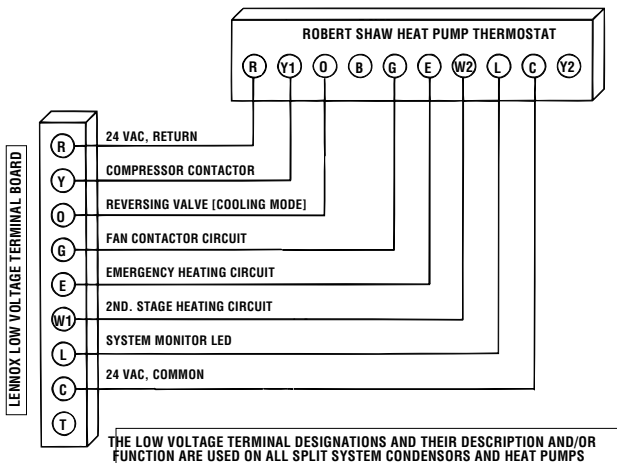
ROBERT SHAW HEAT PUMP THERMOSTAT

R Y1 O B G E W2 L C Y2

LENNOX LOW VOLTAGE TERMINAL BOARD

R 24 VAC, RETURN

Y COMPRESSOR CONTACTOR

O REVERSING VALVE [COOLING MODE]

G FAN CONTACTOR CIRCUIT

E EMERGENCY HEATING CIRCUIT

W1 2ND. STAGE HEATING CIRCUIT

L SYSTEM MONITOR LED

C 24 VAC, COMMON

T

THE LOW VOLTAGE TERMINAL DESIGNATIONS AND THEIR DESCRIPTION AND/OR FUNCTION ARE USED ON ALL SPLIT SYSTEM CONDENSORS AND HEAT PUMPS